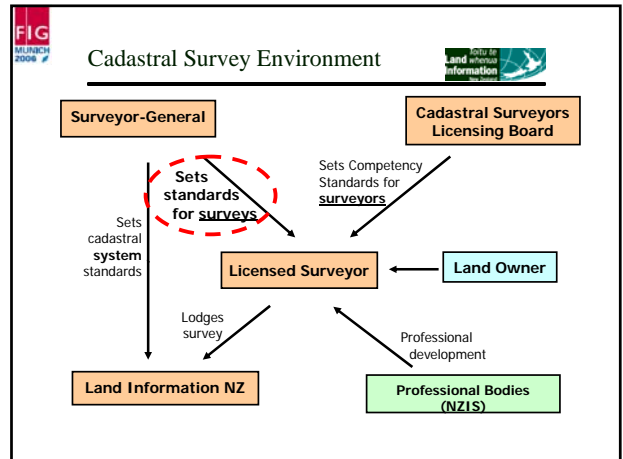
FIG MUNICH 2006

Cadastral Survey Environment

Toitu te whenua Land Information New Zealand

Surveyor-General

Cadastral Surveyors Licensing Board

Sets standards for surveys

Sets Competency Standards for surveyors

Sets cadastral system standards

Licensed Surveyor

Land Owner

Lodges survey

Professional development

Land Information NZ

Professional Bodies (NZIS)